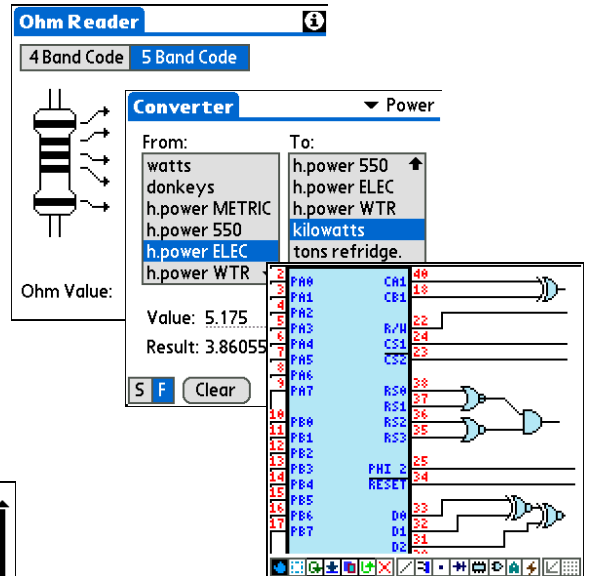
Ohm Reader

4 Band Code 5 Band Code

Ohm Value:

Converter ▾ Power

From:
watts
donkeys
h.power METRIC
h.power 550
h.power ELEC
h.power WTR

To:
h.power 550
h.power ELEC
h.power WTR
kilowatts
tons refridge.

Value: 5.175
Result: 3.86055

S F Clear

2 PA0
3 PA1
4 PA2
5 PA3
6 PA4
7 PA5
8 PA6
9 PA7
10 PB0
11 PB1
12 PB2
13 PB3
14 PB4
15 PB5
16 PB6
17 PB7

CA1 40
CB1 18
R/W 22
CS1 24
$\overline{CS2}$ 23
RS0 38
RS1 37
RS2 36
RS3 35
PHI 2 25
$\overline{RESET}$ 34
D0 33
D1 32
D2 31